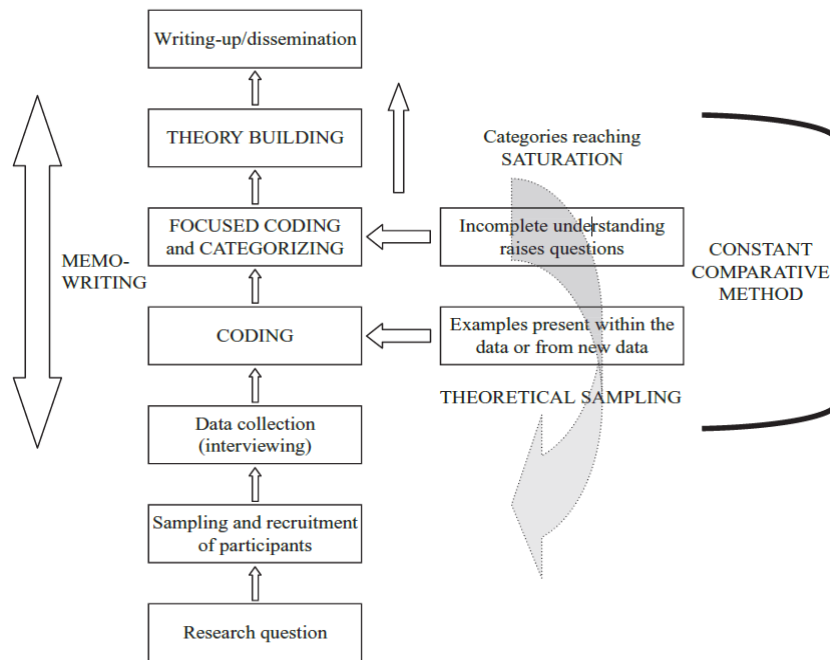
Writing-up/dissemination

THEORY BUILDING

Categories reaching SATURATION

FOCUSED CODING and CATEGORIZING

Incomplete understanding raises questions

MEMO-WRITING

CONSTANT COMPARATIVE METHOD

CODING

Examples present within the data or from new data

THEORETICAL SAMPLING

Data collection (interviewing)

Sampling and recruitment of participants

Research question